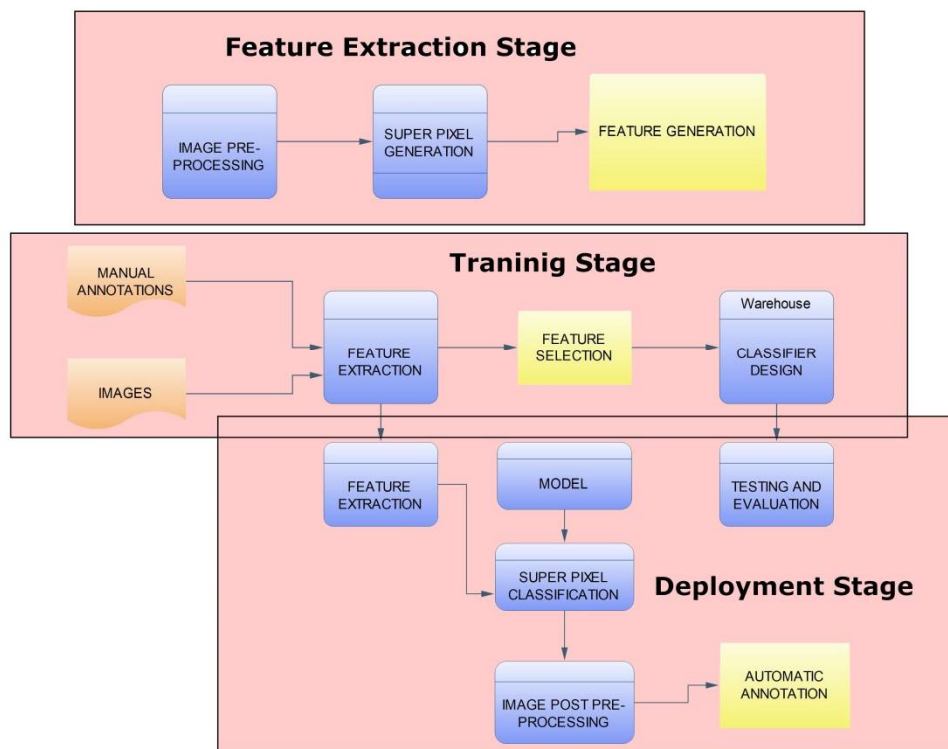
Feature Extraction Stage

IMAGE PRE-PROCESSING

SUPER PIXEL GENERATION

FEATURE GENERATION

Traninig Stage

MANUAL ANNOTATIONS

IMAGES

FEATURE EXTRACTION

FEATURE SELECTION

Warehouse

CLASSIFIER DESIGN

FEATURE EXTRACTION

MODEL

TESTING AND EVALUATION

SUPER PIXEL CLASSIFICATION

Deployment Stage

IMAGE POST PRE-PROCESSING

AUTOMATIC ANNOTATION